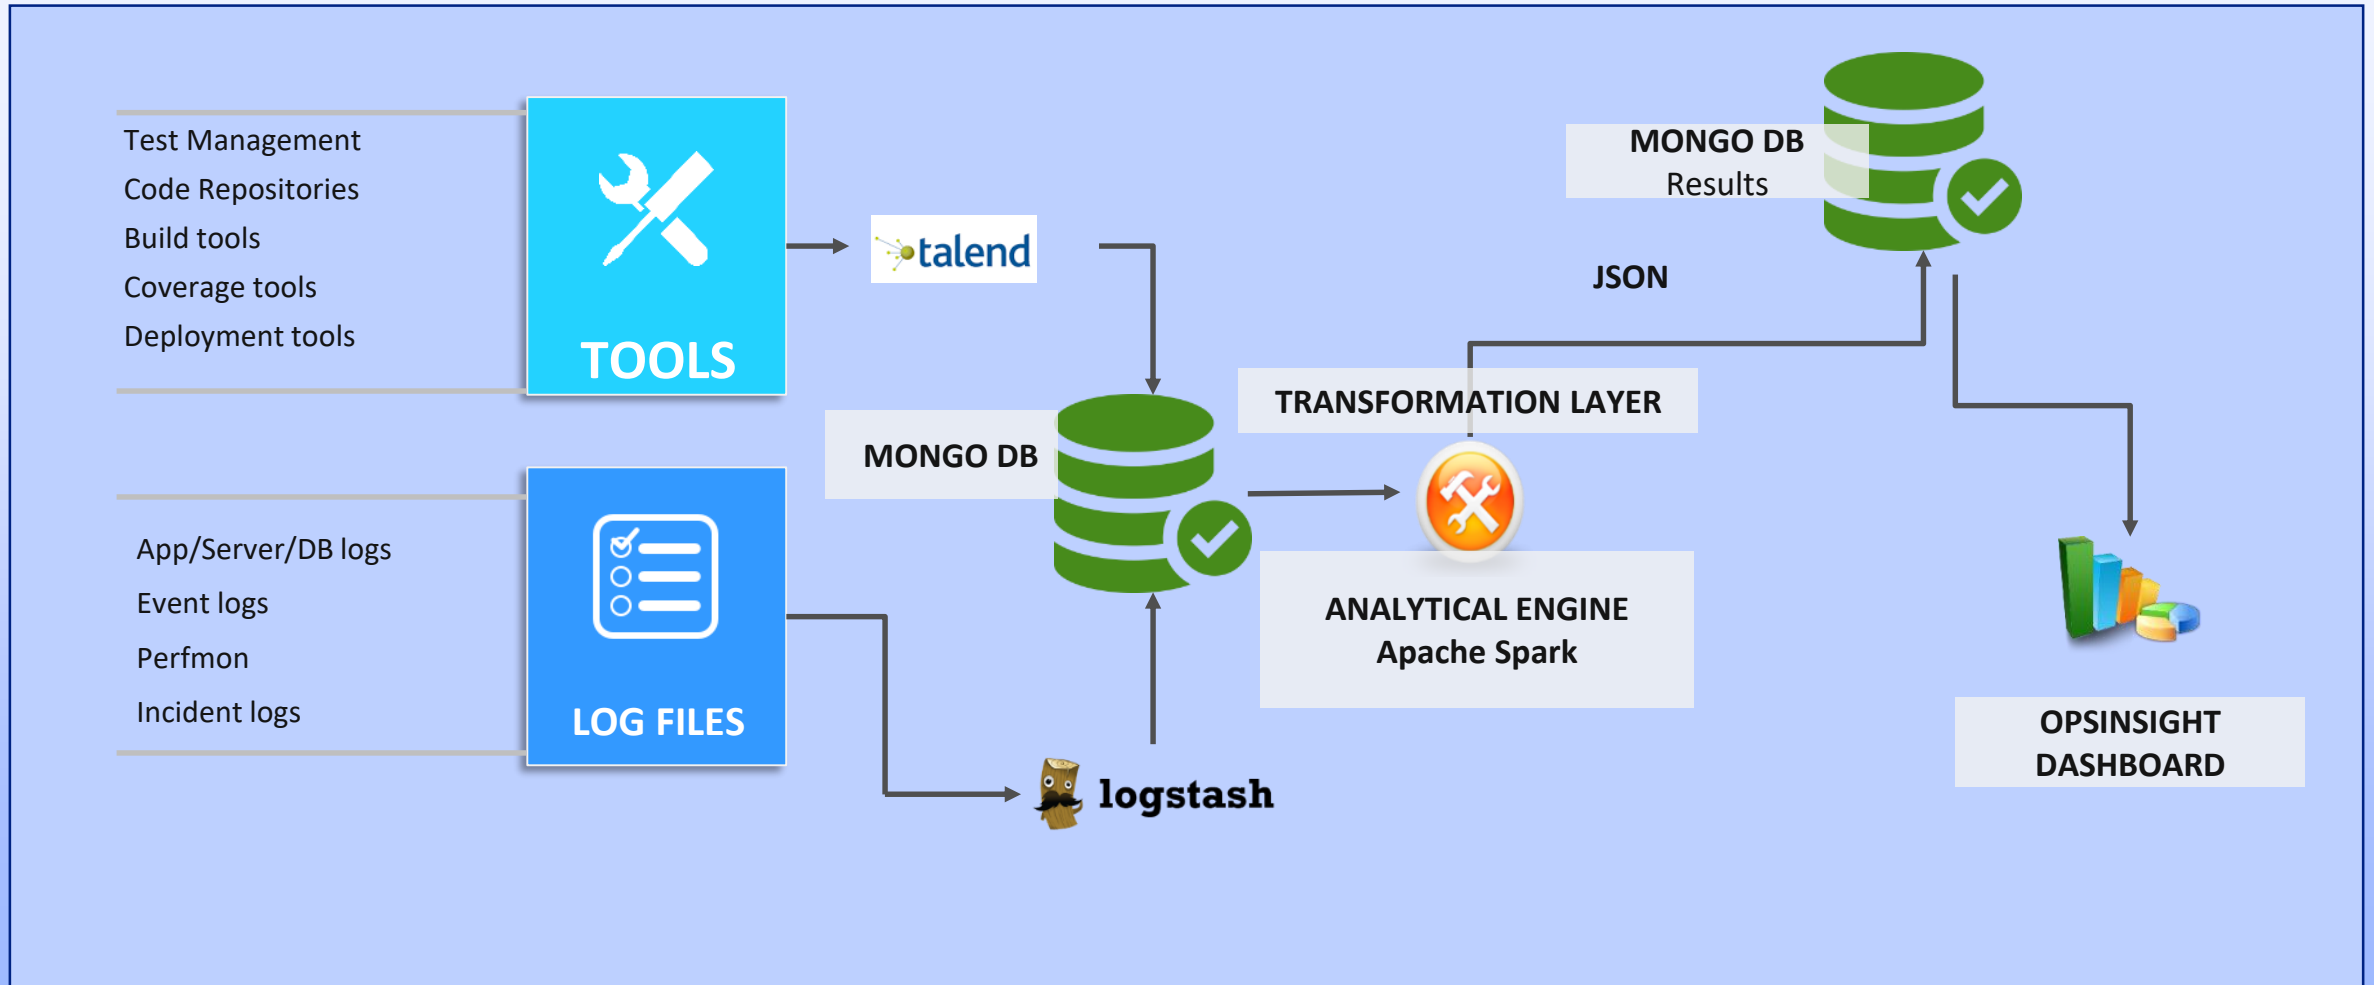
Test Management
Code Repositories
Build tools
Coverage tools
Deployment tools

TOOLS

talend

MONGO DB
Results

JSON

TRANSFORMATION LAYER

MONGO DB

App/Server/DB logs
Event logs
Perfmon
Incident logs

LOG FILES

ANALYTICAL ENGINE
Apache Spark

OPSINSIGHT
DASHBOARD

logstash